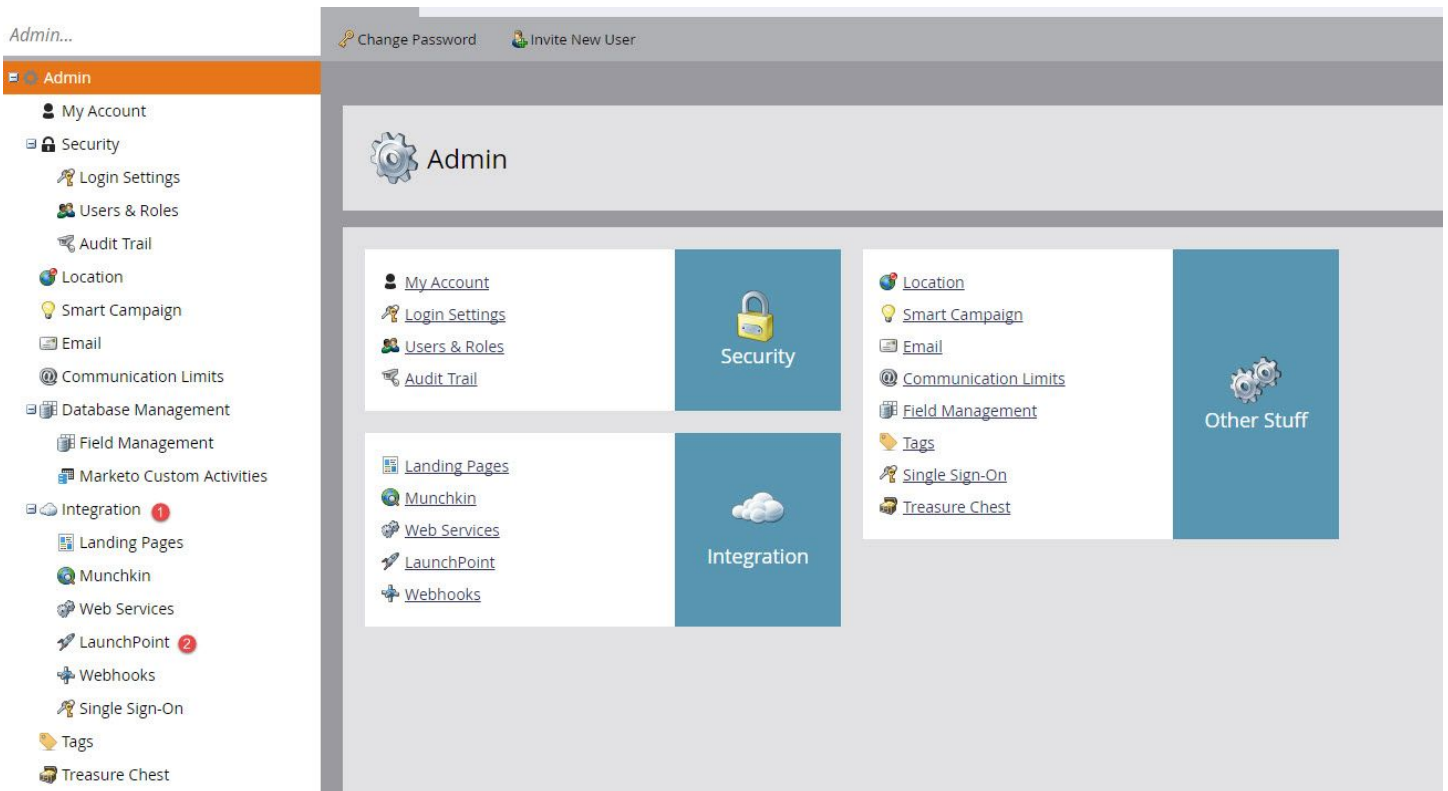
Admin...

Admin
My Account
Security
Login Settings
Users & Roles
Audit Trail
Location
Smart Campaign
Email
Communication Limits
Database Management
Field Management
Marketo Custom Activities
Integration 1
Landing Pages
Munchkin
Web Services
LaunchPoint 2
Webhooks
Single Sign-On
Tags
Treasure Chest

Change Password
Invite New User

Admin

My Account
Login Settings
Users & Roles
Audit Trail

Security

Landing Pages
Munchkin
Web Services
LaunchPoint
Webhooks

Integration

Location
Smart Campaign
Email
Communication Limits
Field Management
Tags
Single Sign-On
Treasure Chest

Other Stuff